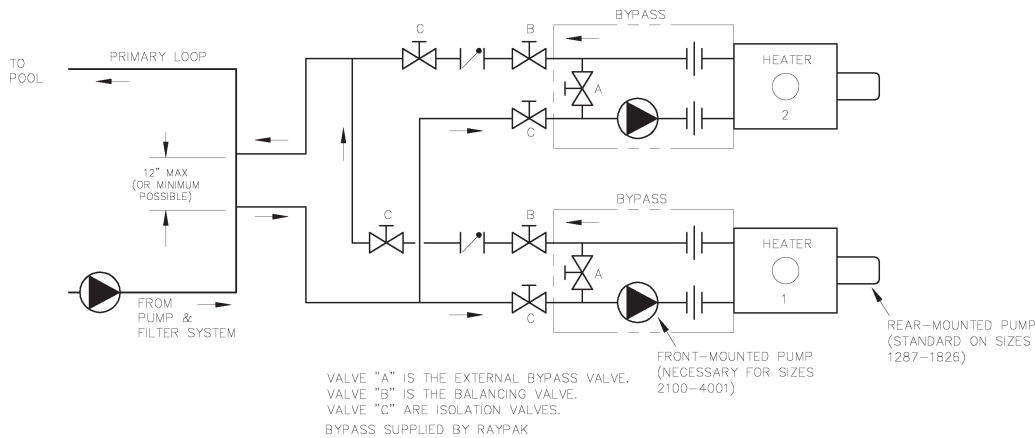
TO POOL

PRIMARY LOOP

12" MAX (OR MINIMUM POSSIBLE)

FROM PUMP & FILTER SYSTEM

C

B

BYPASS

A

C

HEATER

2

C

B

BYPASS

A

C

HEATER

1

FRONT-MOUNTED PUMP (NECESSARY FOR SIZES 2100–4001)

REAR-MOUNTED PUMP (STANDARD ON SIZES 1287–1826)

VALVE "A" IS THE EXTERNAL BYPASS VALVE.
VALVE "B" IS THE BALANCING VALVE.
VALVE "C" ARE ISOLATION VALVES.

BYPASS SUPPLIED BY RAYPAK